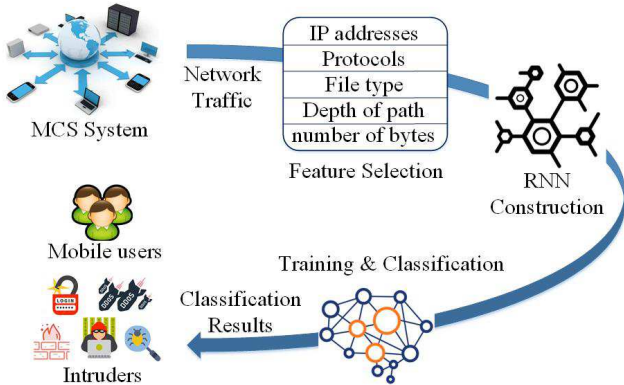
MCS System

Network Traffic

| IP addresses |
|---|
| Protocols |
| File type |
| Depth of path |
| number of bytes |

Feature Selection

RNN Construction

Mobile users

LOGIN

DDoS

DDoS

Training & Classification

Classification Results

Intruders